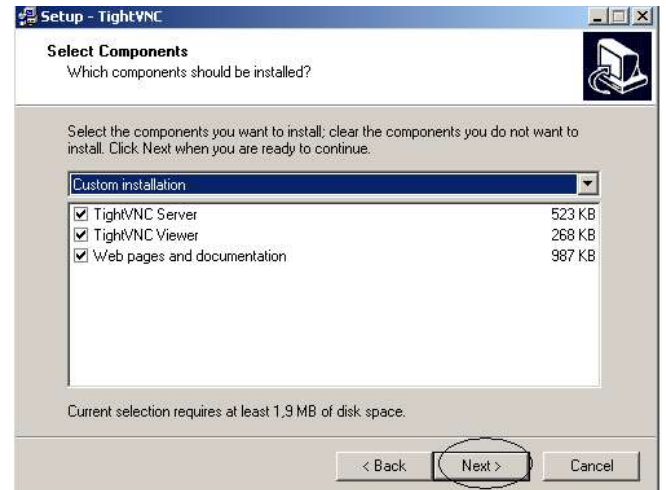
Setup - TightVNC

Select Components
Which components should be installed?

Select the components you want to install; clear the components you do not want to install. Click Next when you are ready to continue.

Custom installation

| | |
|---|---|
| ☑ TightVNC Server | 523 KB |
| ☑ TightVNC Viewer | 268 KB |
| ☑ Web pages and documentation | 987 KB |

Current selection requires at least 1,9 MB of disk space.

< Back Next > Cancel